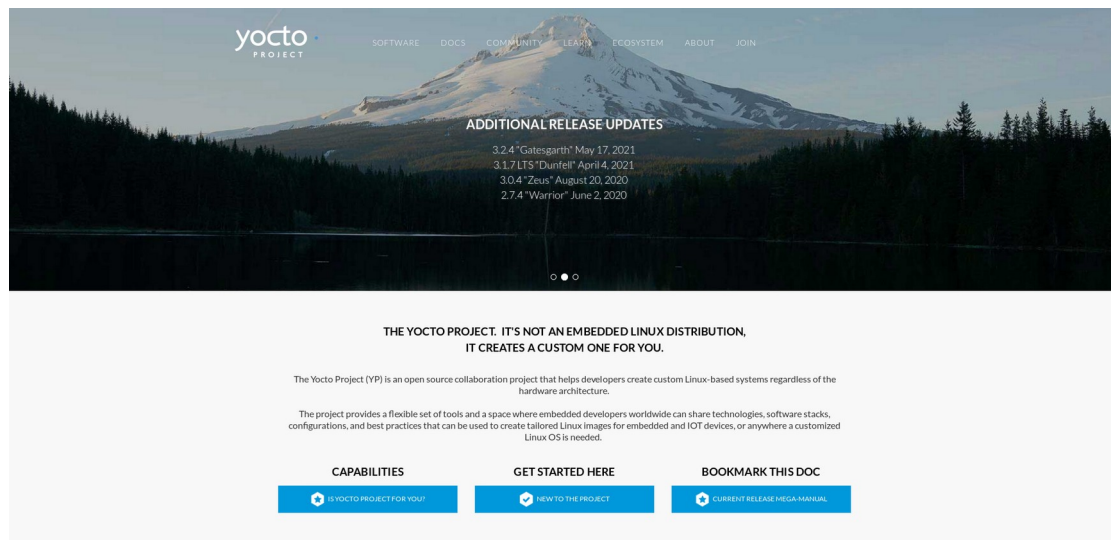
yocto PROJECT

SOFTWARE DOCS COMMUNITY LEARN ECOSYSTEM ABOUT JOIN

ADDITIONAL RELEASE UPDATES

3.2.4 "Gatesgarth" May 17, 2021
3.1.7 LTS "Dunfell" April 4, 2021
3.0.4 "Zeus" August 20, 2020
2.7.4 "Warrior" June 2, 2020

THE YOCTO PROJECT. IT'S NOT AN EMBEDDED LINUX DISTRIBUTION, IT CREATES A CUSTOM ONE FOR YOU.

The Yocto Project (YP) is an open source collaboration project that helps developers create custom Linux-based systems regardless of the hardware architecture.

The project provides a flexible set of tools and a space where embedded developers worldwide can share technologies, software stacks, configurations, and best practices that can be used to create tailored Linux images for embedded and IOT devices, or anywhere a customized Linux OS is needed.

CAPABILITIES

IS YOCTO PROJECT FOR YOU?

GET STARTED HERE

NEW TO THE PROJECT

BOOKMARK THIS DOC

CURRENT RELEASE MEGA-MANUAL